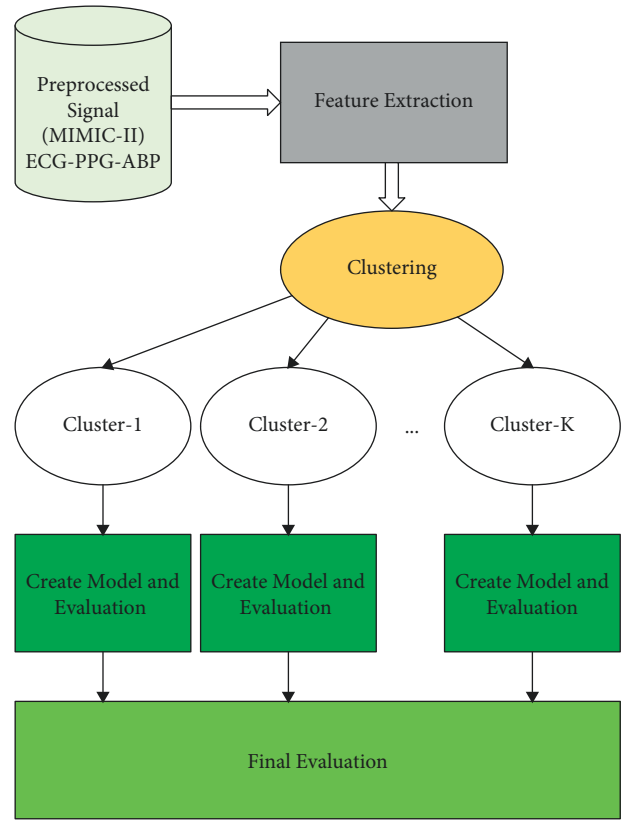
Preprocessed Signal (MIMIC-II) ECG-PPG-ABP

Feature Extraction

Clustering

Cluster-1

Cluster-2

...

Cluster-K

Create Model and Evaluation

Create Model and Evaluation

Create Model and Evaluation

Final Evaluation